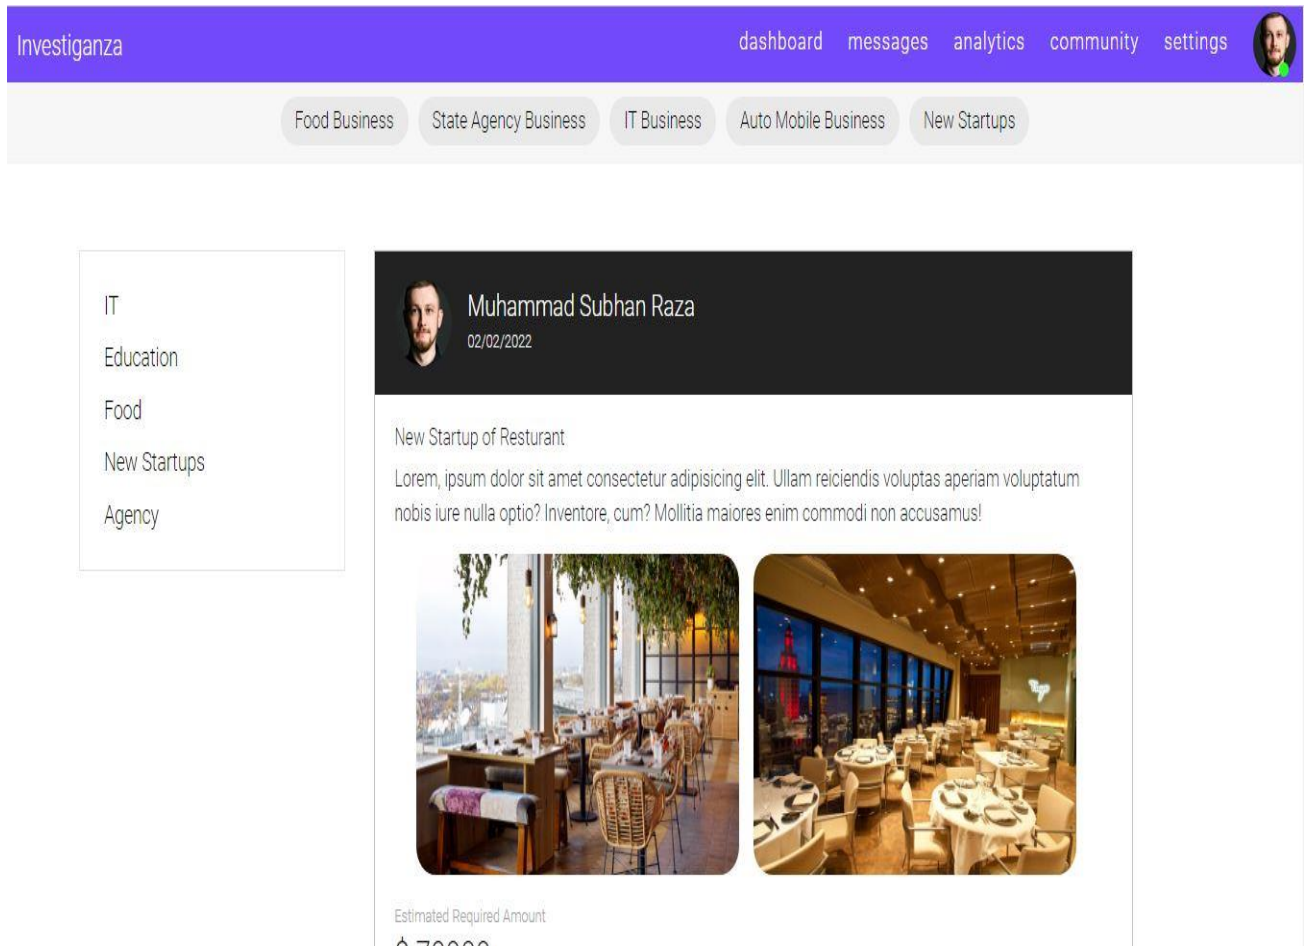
Investiganza

dashboard messages analytics community settings

Food Business State Agency Business IT Business Auto Mobile Business New Startups

IT
Education
Food
New Startups
Agency

Muhammad Subhan Raza
02/02/2022

New Startup of Resturant

Lorem, ipsum dolor sit amet consectetur adipisicing elit. Ullam reiciendis voluptas aperiam voluptatum nobis iure nulla optio? Inventore, cum? Mollitia maiores enim commodi non accusamus!

Estimated Required Amount

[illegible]